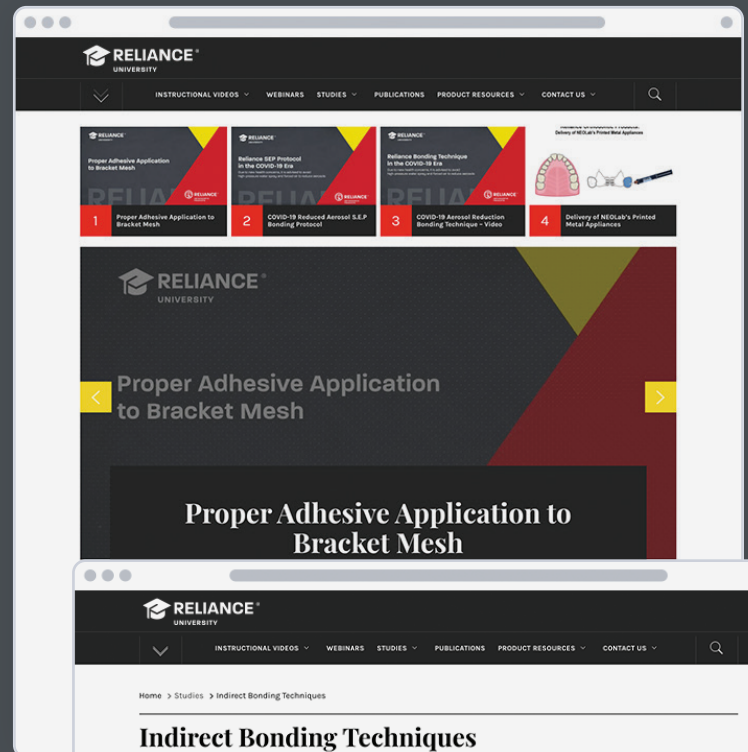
RELIANCE® UNIVERSITY

INSTRUCTIONAL VIDEOS WEBINARS STUDIES PUBLICATIONS PRODUCT RESOURCES CONTACT US

RELIANCE Proper Adhesive Application to Bracket Mesh RELIANCE

1 Proper Adhesive Application to Bracket Mesh

RELIANCE Reliance SEP Protocol in the COVID-19 Era RELIANCE

2 COVID-19 Reduced Aerosol S.E.P Bonding Protocol

RELIANCE Reliance Bonding Technique in the COVID-19 Era RELIANCE

3 COVID-19 Aerosol Reduction Bonding Technique - Video

Delivery of NEOLab's Printed Metal Appliances

4 Delivery of NEOLab's Printed Metal Appliances

RELIANCE® UNIVERSITY

Proper Adhesive Application to Bracket Mesh

Proper Adhesive Application to Bracket Mesh

RELIANCE® UNIVERSITY

INSTRUCTIONAL VIDEOS WEBINARS STUDIES PUBLICATIONS PRODUCT RESOURCES CONTACT US

Home > Studies > Indirect Bonding Techniques

Indirect Bonding Techniques